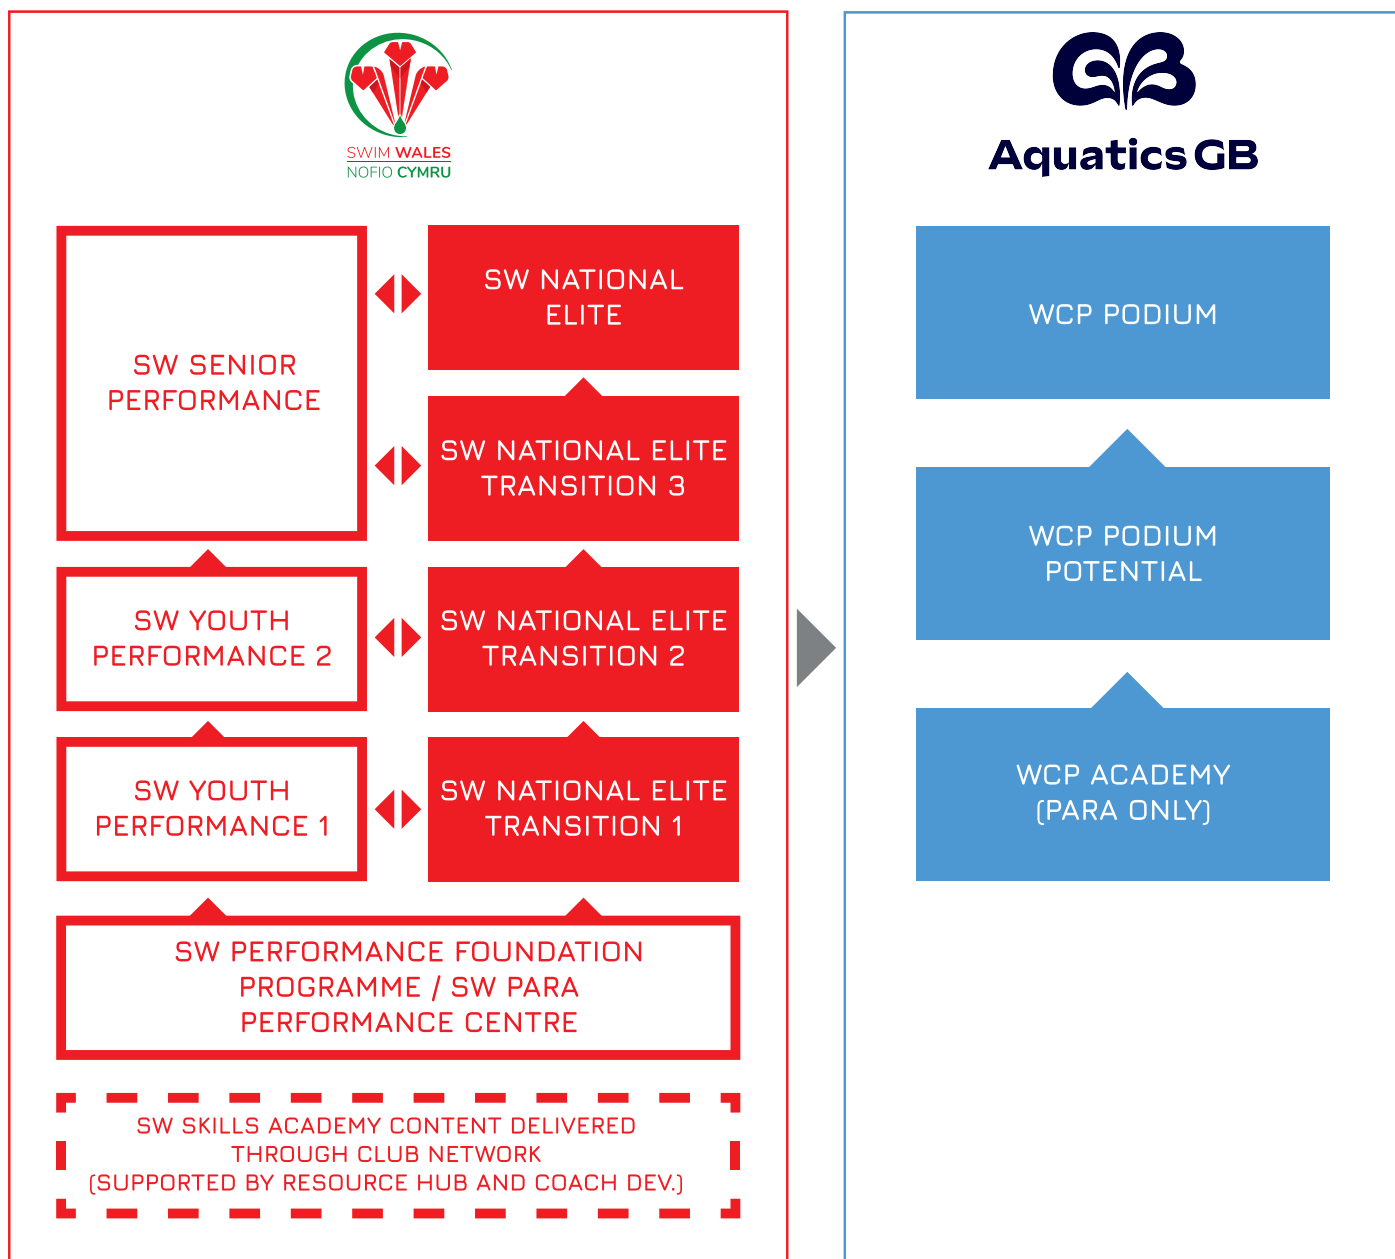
SWIM WALES
NOFIO CYMRU

SW SENIOR PERFORMANCE

SW NATIONAL ELITE

SW NATIONAL ELITE TRANSITION 3

SW YOUTH PERFORMANCE 2

SW NATIONAL ELITE TRANSITION 2

SW YOUTH PERFORMANCE 1

SW NATIONAL ELITE TRANSITION 1

SW PERFORMANCE FOUNDATION PROGRAMME / SW PARA PERFORMANCE CENTRE

SW SKILLS ACADEMY CONTENT DELIVERED THROUGH CLUB NETWORK (SUPPORTED BY RESOURCE HUB AND COACH DEV.)

GB
Aquatics GB

WCP PODIUM

WCP PODIUM POTENTIAL

WCP ACADEMY (PARA ONLY)